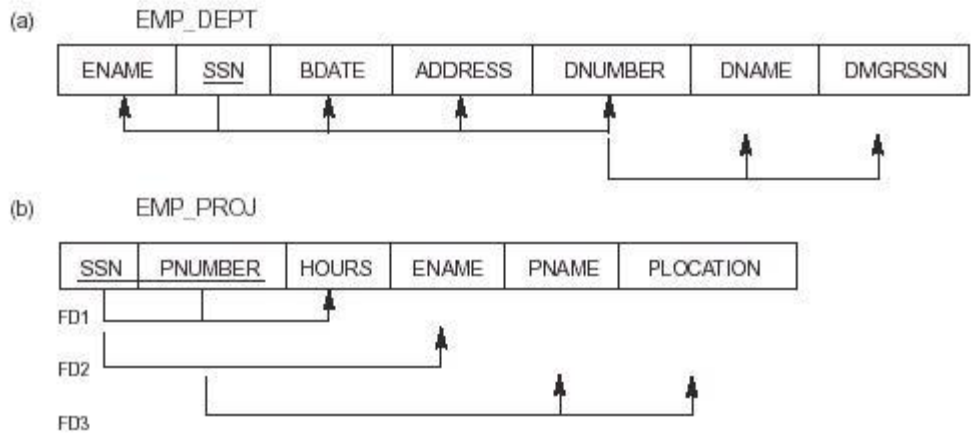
(a) EMP_DEPT

| ENAME | SSN | BDATE | ADDRESS | DNUMBER | DNAME | DMGRSSN |
|---|---|---|---|---|---|---|

(b) EMP_PROJ

| SSN | PNUMBER | HOURS | ENAME | PNAME | PLOCATION |
|---|---|---|---|---|---|

FD1

FD2

FD3